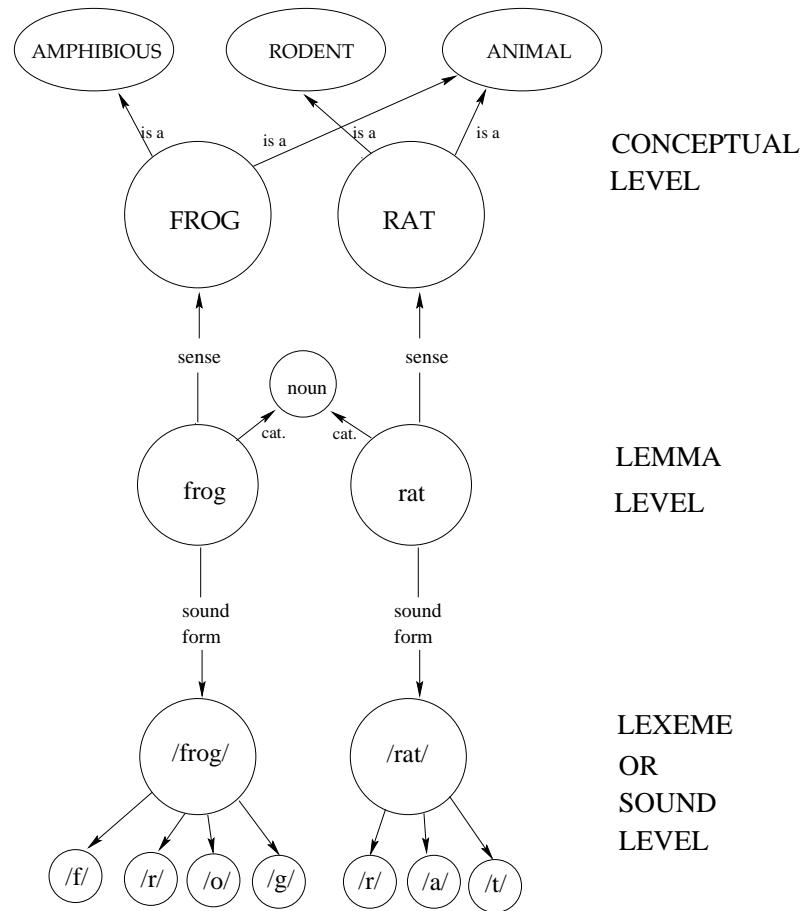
AMPHIBIOUS
RODENT
ANIMAL
is a
is a
is a
is a
CONCEPTUAL LEVEL
FROG
RAT
sense
sense
noun
cat.
cat.
frog
rat
LEMMA LEVEL
sound form
sound form
/frog/
/rat/
LEXEME OR SOUND LEVEL
/f/
/r/
/o/
/g/
/r/
/a/
/t/